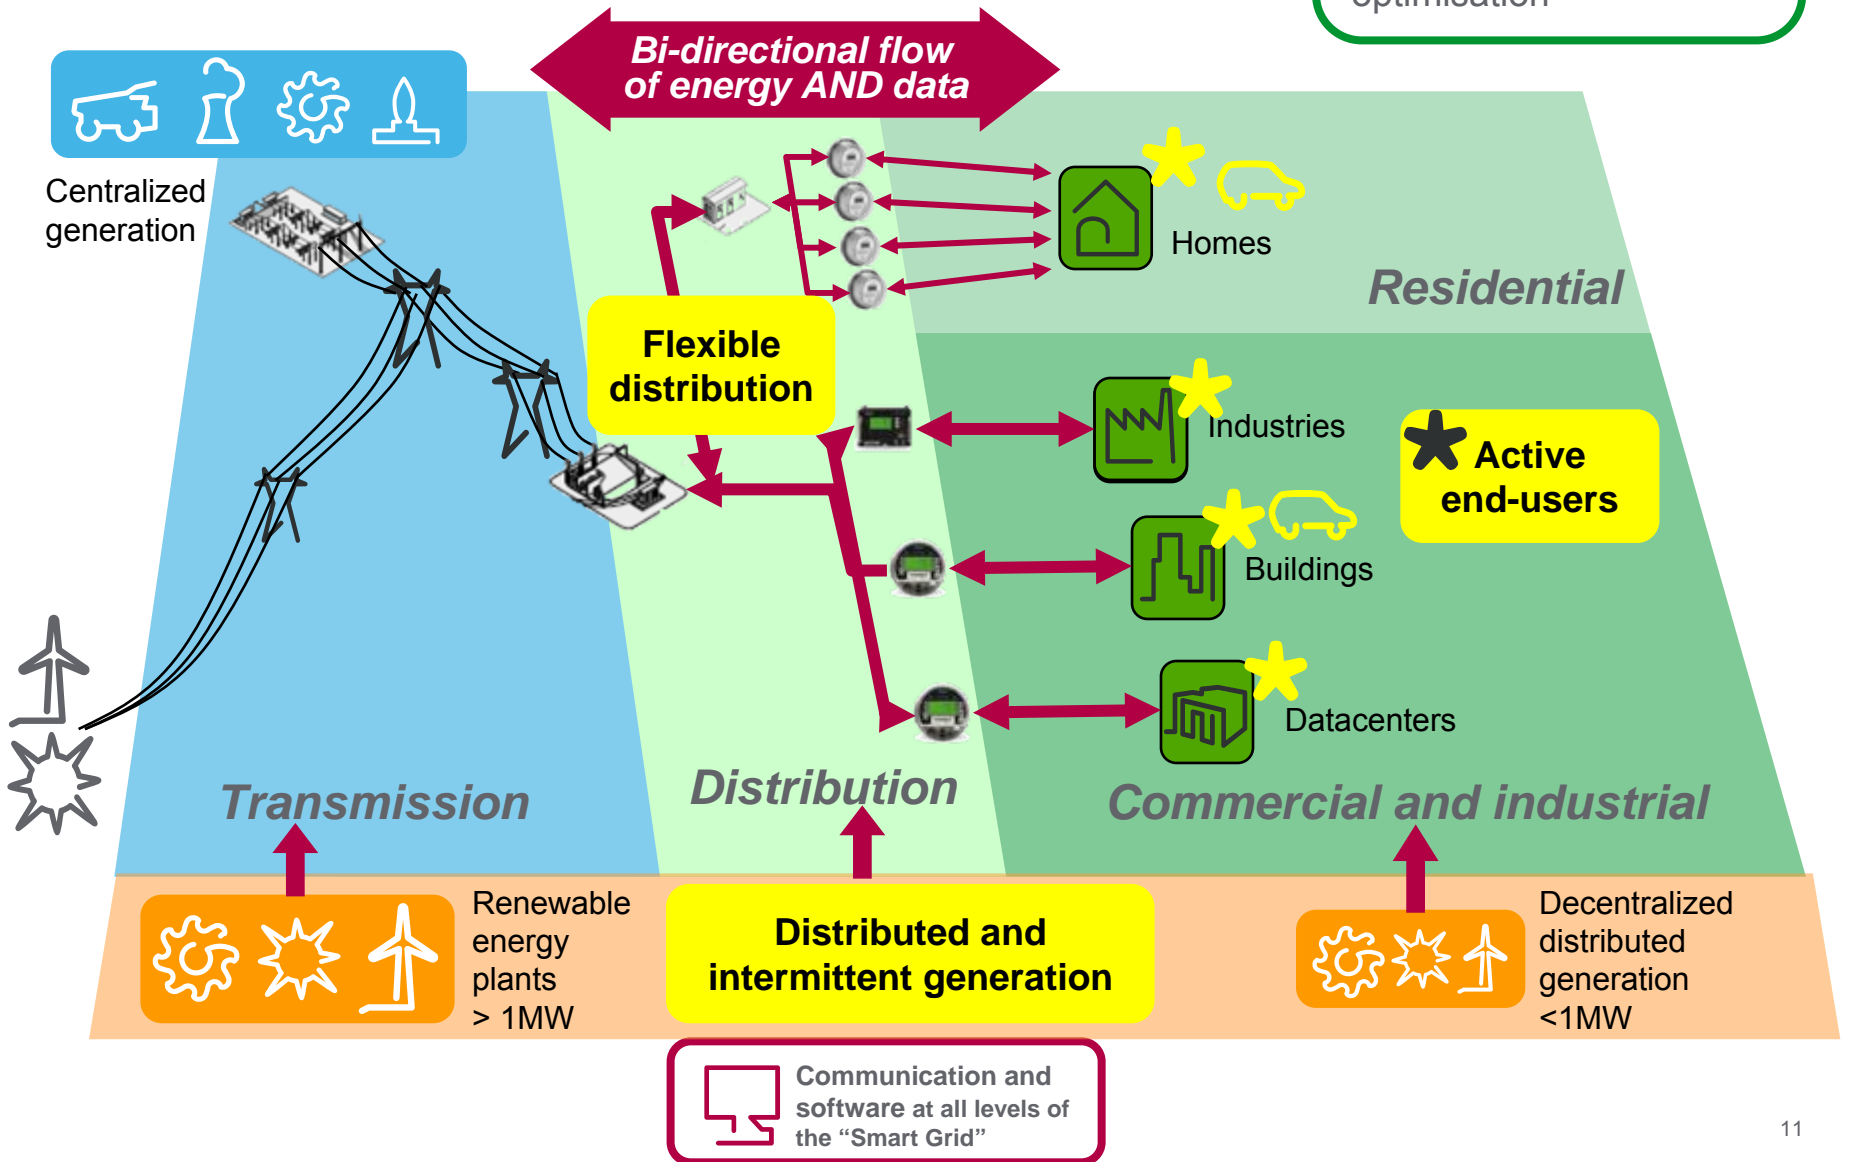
optimisation

Bi-directional flow of energy AND data

Centralized generation

Homes

Residential

Flexible distribution

Industries

Active end-users

Buildings

Datacenters

Transmission

Distribution

Commercial and industrial

Renewable energy plants > 1MW

Distributed and intermittent generation

Decentralized distributed generation <1MW

Communication and software at all levels of the “Smart Grid”

11